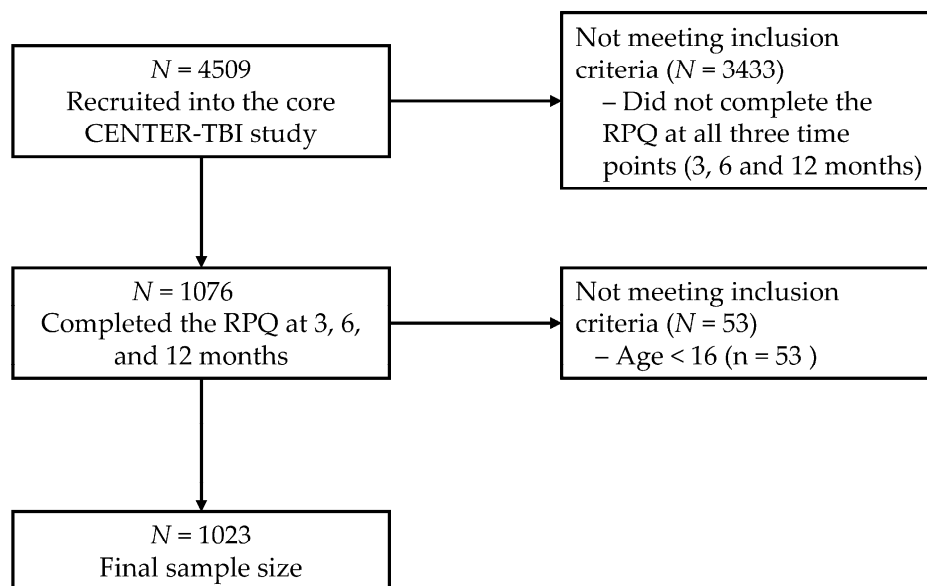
$N$ = 4509
Recruited into the core CENTER-TBI study

Not meeting inclusion criteria ($N$ = 3433)
– Did not complete the RPQ at all three time points (3, 6 and 12 months)

$N$ = 1076
Completed the RPQ at 3, 6, and 12 months

Not meeting inclusion criteria ($N$ = 53)
– Age < 16 (n = 53 )

$N$ = 1023
Final sample size